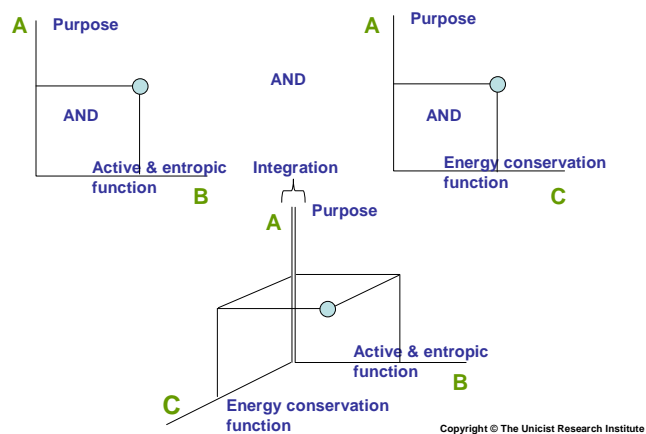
A Purpose

AND

Active & entropic function

B

AND

A Purpose

AND

Energy conservation function

C

Integration

A Purpose

Active & entropic function

B

C

Energy conservation function

Copyright © The Unicist Research Institute